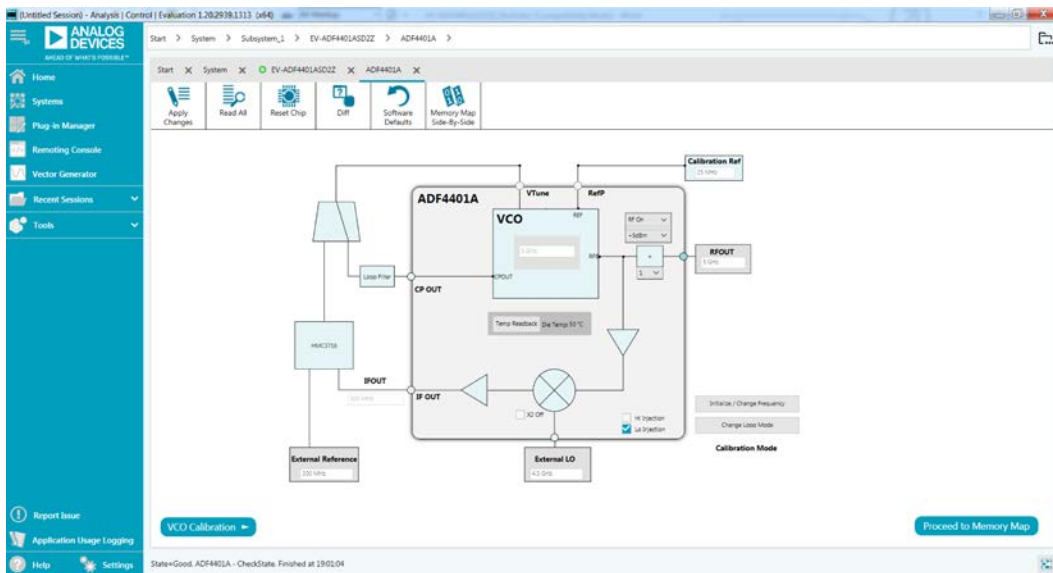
(Untitled Session) - Analysis | Control | Evaluation 1.20.2939.1313 (x64)

ANALOG DEVICES
AHEAD OF WHAT'S POSSIBLE™

Home
Systems
Plug-in Manager
Remoting Console
Vector Generator
Recent Sessions
Tools

Start > System > Subsystem_1 > EV-ADF4401ASD2Z > ADF4401A >

Start × System × EV-ADF4401ASD2Z × ADF4401A ×

Apply Changes
Read All
Reset Chip
Diff
Software Defaults
Memory Map Side-By-Side

Calibration Ref
25 MHz

ADF4401A
VTune
RefP
VCO
REF
5 GHz
RF On
-5dBm
RFOUT
5 GHz
RFO
÷
1
Loop Filter
CPOUT
CP OUT
Temp Readback
Die Temp 50 °C
HMC3716
IFOUT
500 MHz
IF OUT
X2 Off
Hi Injection
Lo Injection
Initialize / Change Frequency
Change Loop Mode
Calibration Mode
External Reference
100 MHz
External LO
4.5 GHz

Report Issue
Application Usage Logging
Help
Settings

VCO Calibration
Proceed to Memory Map

State=Good. ADF4401A - CheckState. Finished at 19:01:04